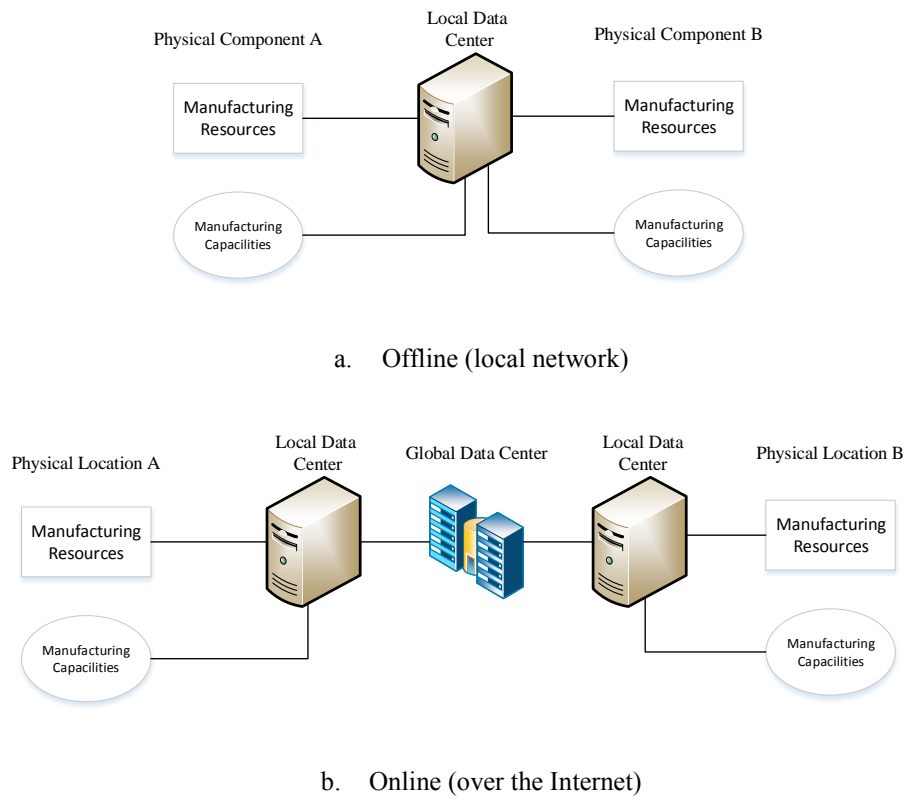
Physical Component A

Local Data Center

Physical Component B

Manufacturing Resources

Manufacturing Resources

Manufacturing Capacilities

Manufacturing Capacilities

a. Offline (local network)

Physical Location A

Local Data Center

Global Data Center

Local Data Center

Physical Location B

Manufacturing Resources

Manufacturing Resources

Manufacturing Capacilities

Manufacturing Capacilities

b. Online (over the Internet)